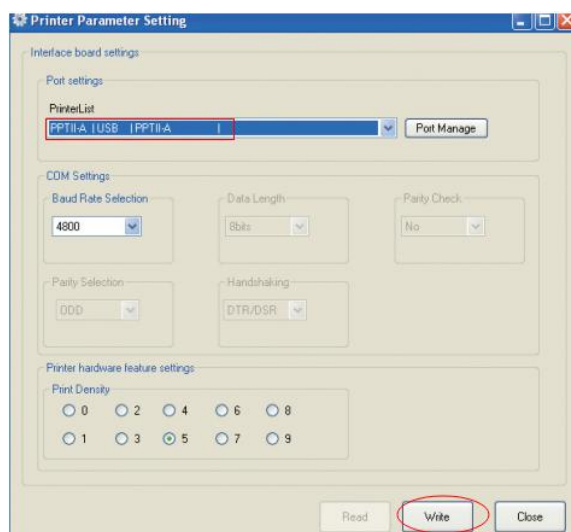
Printer Parameter Setting

Interface board settings

Port settings

PrinterList

PPTII-A |USB |PPTII-A |

Port Manage

COM Settings

Baud Rate Selection

4800

Data Length

8bits

Parity Check

No

Parity Selection

ODD

Handshaking

DTR/DSR

Printer hardware feature settings

Print Density

0 2 4 6 8

1 3 5 7 9

Read

Write

Close